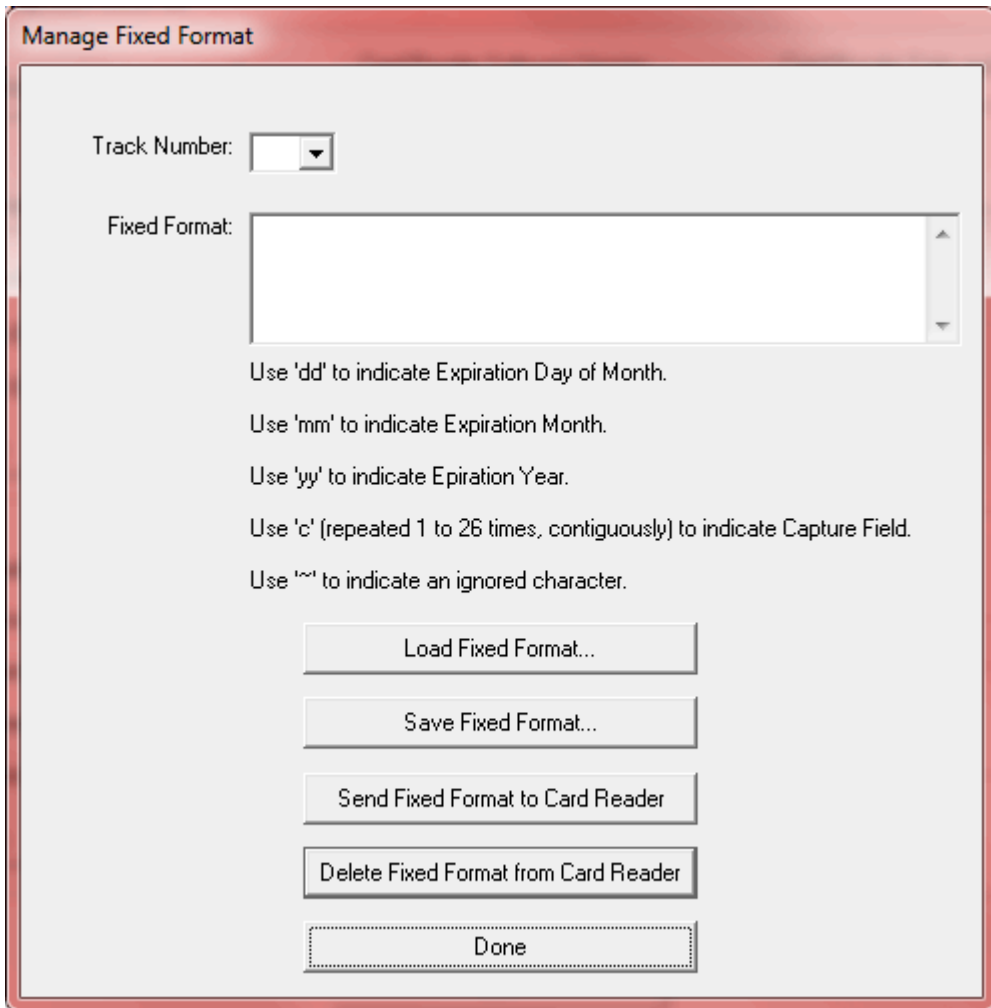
Manage Fixed Format

Track Number:

Fixed Format:

Use 'dd' to indicate Expiration Day of Month.

Use 'mm' to indicate Expiration Month.

Use 'yy' to indicate Epiration Year.

Use 'c' (repeated 1 to 26 times, contiguously) to indicate Capture Field.

Use '~' to indicate an ignored character.

Load Fixed Format...

Save Fixed Format...

Send Fixed Format to Card Reader

Delete Fixed Format from Card Reader

Done